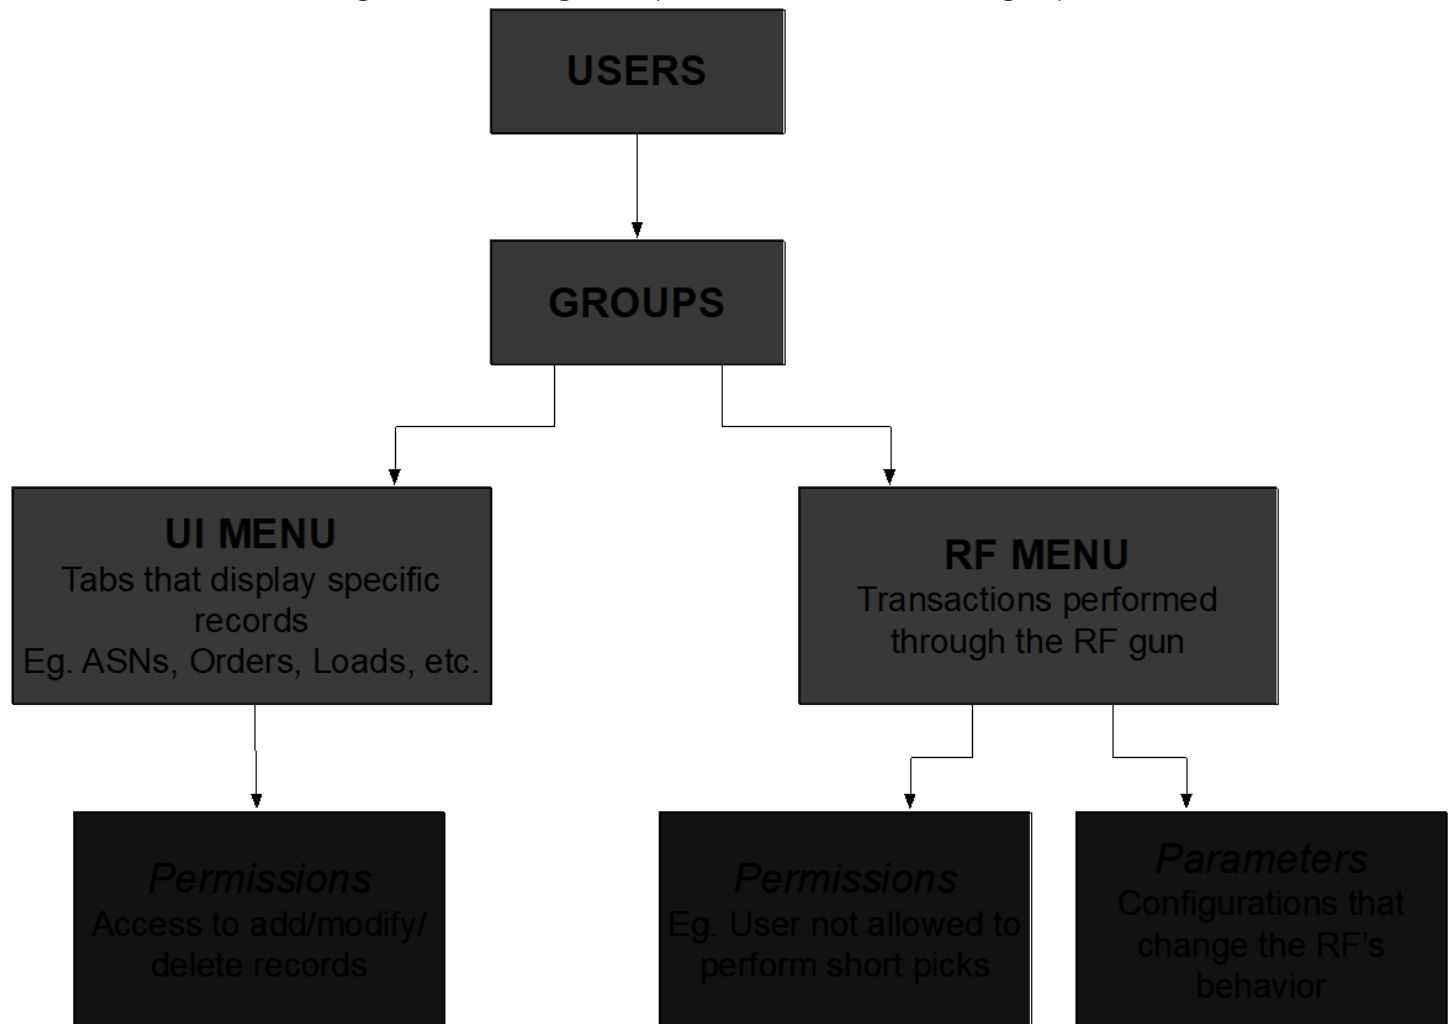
USERS

GROUPS

UI MENU
Tabs that display specific records
Eg. ASNs, Orders, Loads, etc.

RF MENU
Transactions performed through the RF gun

*Permissions*
Access to add/modify/ delete records

*Permissions*
Eg. User not allowed to perform short picks

*Parameters*
Configurations that change the RF's behavior